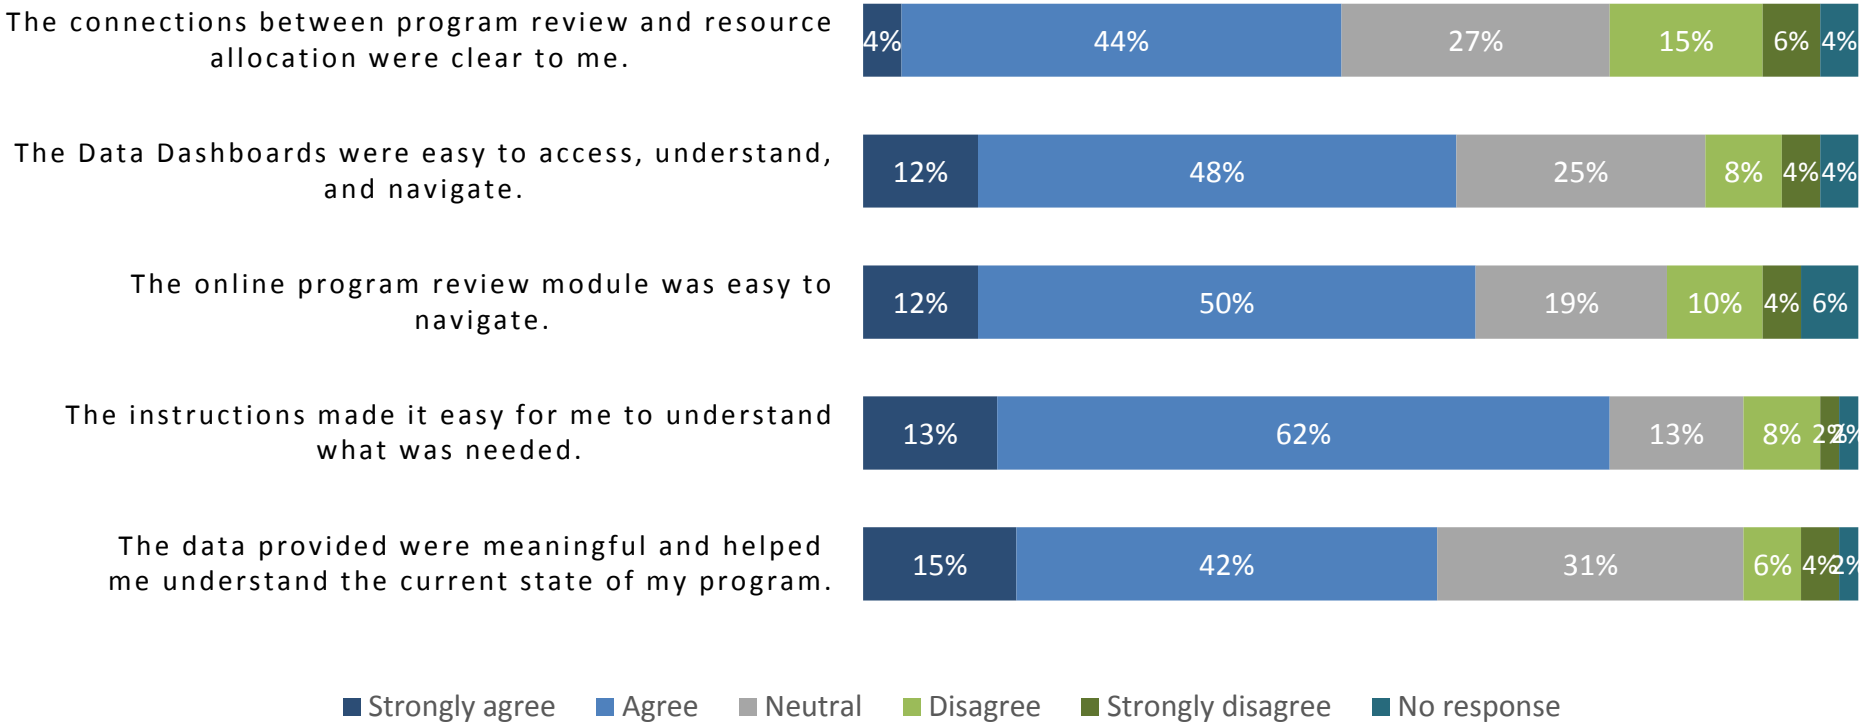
The connections between program review and resource allocation were clear to me.

4% 44% 27% 15% 6% 4%

The Data Dashboards were easy to access, understand, and navigate.

12% 48% 25% 8% 4% 4%

The online program review module was easy to navigate.

12% 50% 19% 10% 4% 6%

The instructions made it easy for me to understand what was needed.

13% 62% 13% 8% 2% 2%

The data provided were meaningful and helped me understand the current state of my program.

15% 42% 31% 6% 4% 2%

Strongly agree Agree Neutral Disagree Strongly disagree No response